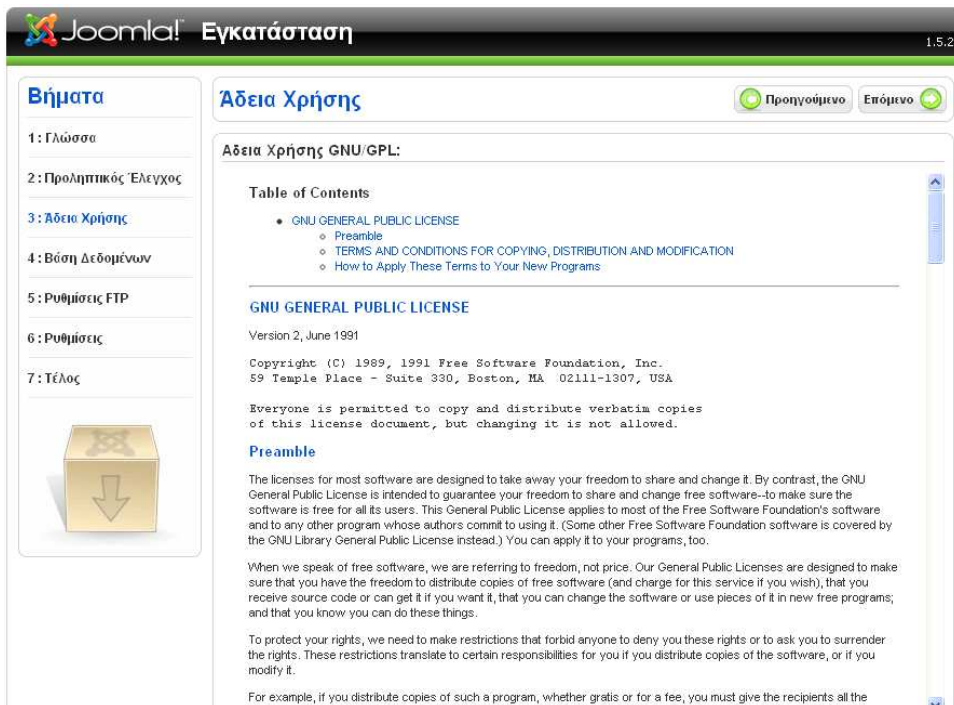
Joomla! Εγκατάσταση

1.5.2

Βήματα

1 : Γλώσσα

2 : Προληπτικός Έλεγχος

3 : Άδεια Χρήσης

4 : Βάση Δεδομένων

5 : Ρυθμίσεις FTP

6 : Ρυθμίσεις

7 : Τέλος

Άδεια Χρήσης

Προηγούμενο

Επόμενο

Αδεια Χρήσης GNU/GPL:

Table of Contents

- GNU GENERAL PUBLIC LICENSE
  - Preamble
  - TERMS AND CONDITIONS FOR COPYING, DISTRIBUTION AND MODIFICATION
  - How to Apply These Terms to Your New Programs

GNU GENERAL PUBLIC LICENSE

Version 2, June 1991

Copyright (C) 1989, 1991 Free Software Foundation, Inc.
59 Temple Place - Suite 330, Boston, MA 02111-1307, USA

Everyone is permitted to copy and distribute verbatim copies of this license document, but changing it is not allowed.

Preamble

The licenses for most software are designed to take away your freedom to share and change it. By contrast, the GNU General Public License is intended to guarantee your freedom to share and change free software--to make sure the software is free for all its users. This General Public License applies to most of the Free Software Foundation's software and to any other program whose authors commit to using it. (Some other Free Software Foundation software is covered by the GNU Library General Public License instead.) You can apply it to your programs, too.

When we speak of free software, we are referring to freedom, not price. Our General Public Licenses are designed to make sure that you have the freedom to distribute copies of free software (and charge for this service if you wish), that you receive source code or can get it if you want it, that you can change the software or use pieces of it in new free programs; and that you know you can do these things.

To protect your rights, we need to make restrictions that forbid anyone to deny you these rights or to ask you to surrender the rights. These restrictions translate to certain responsibilities for you if you distribute copies of the software, or if you modify it.

For example, if you distribute copies of such a program, whether gratis or for a fee, you must give the recipients all the